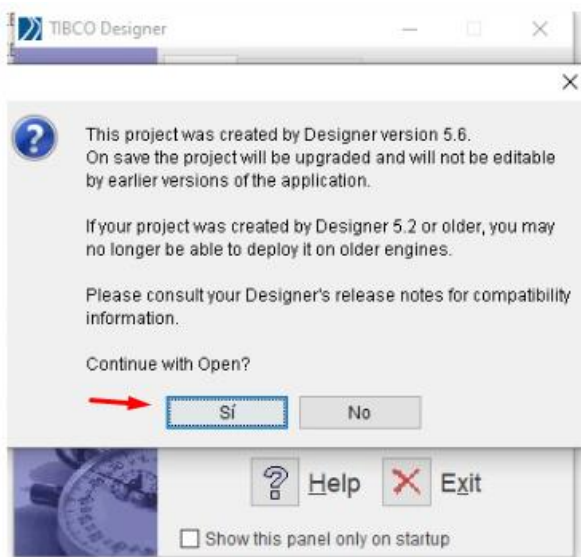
TIBCO Designer

This project was created by Designer version 5.6.
On save the project will be upgraded and will not be editable by earlier versions of the application.

If your project was created by Designer 5.2 or older, you may no longer be able to deploy it on older engines.

Please consult your Designer's release notes for compatibility information.

Continue with Open?

Sí
No

Help
Exit

Show this panel only on startup